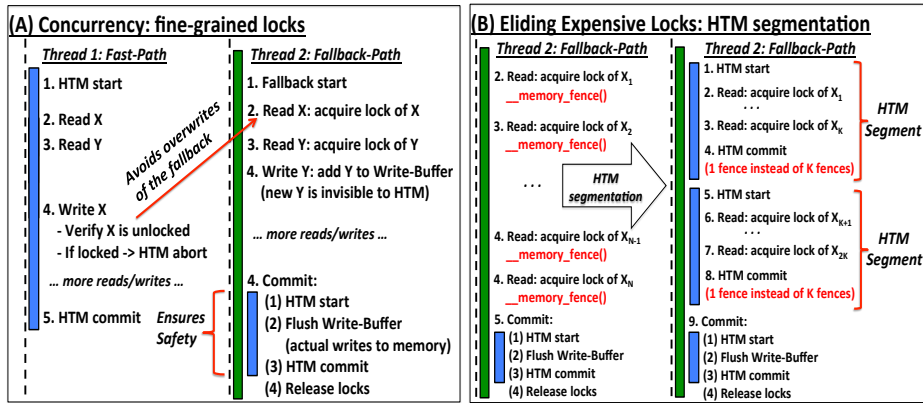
(A) Concurrency: fine-grained locks

Thread 1: Fast-Path

1. HTM start

2. Read X

3. Read Y

4. Write X
- Verify X is unlocked
- If locked -> HTM abort

... more reads/writes ...

5. HTM commit

Ensures Safety

Avoids overwrites of the fallback

Thread 2: Fallback-Path

1. Fallback start

2. Read X: acquire lock of X

3. Read Y: acquire lock of Y

4. Write Y: add Y to Write-Buffer (new Y is invisible to HTM)

... more reads/writes ...

4. Commit:
(1) HTM start
(2) Flush Write-Buffer (actual writes to memory)
(3) HTM commit
(4) Release locks

(B) Eliding Expensive Locks: HTM segmentation

Thread 2: Fallback-Path

2. Read: acquire lock of $X_1$
__memory_fence()

3. Read: acquire lock of $X_2$
__memory_fence()

. . .

4. Read: acquire lock of $X_{N-1}$
__memory_fence()

4. Read: acquire lock of $X_N$
__memory_fence()

5. Commit:
(1) HTM start
(2) Flush Write-Buffer
(3) HTM commit
(4) Release locks

HTM segmentation

Thread 2: Fallback-Path

1. HTM start

2. Read: acquire lock of $X_1$

. . .

3. Read: acquire lock of $X_K$

4. HTM commit
(1 fence instead of K fences)

HTM Segment

5. HTM start

6. Read: acquire lock of $X_{K+1}$

. . .

7. Read: acquire lock of $X_{2K}$

8. HTM commit
(1 fence instead of K fences)

HTM Segment

9. Commit:
(1) HTM start
(2) Flush Write-Buffer
(3) HTM commit
(4) Release locks